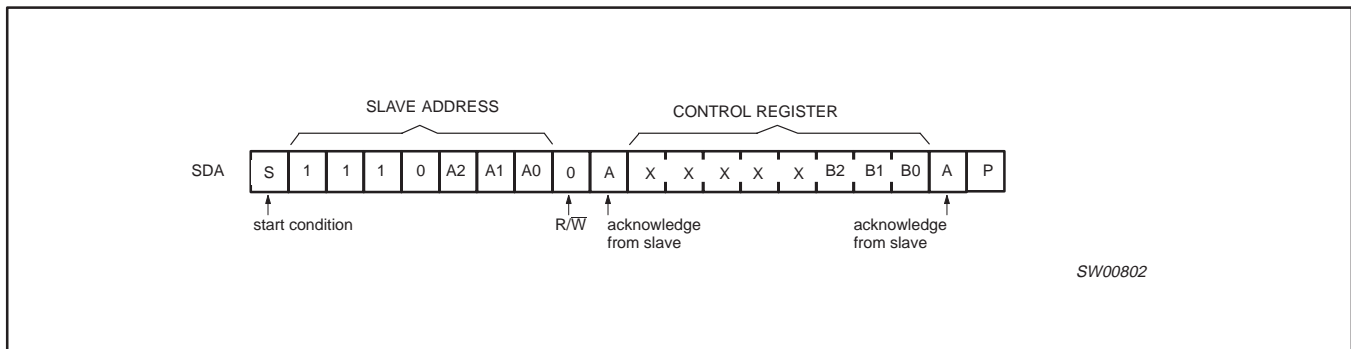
SLAVE ADDRESS

CONTROL REGISTER

SDA

| S | 1 | 1 | 1 | 0 | A2 | A1 | A0 | 0 | A | X | X | X | X | X | B2 | B1 | B0 | A | P |
|---|---|---|---|---|---|---|---|---|---|---|---|---|---|---|---|---|---|---|---|

start condition

$R/\overline{W}$

acknowledge from slave

acknowledge from slave

SW00802